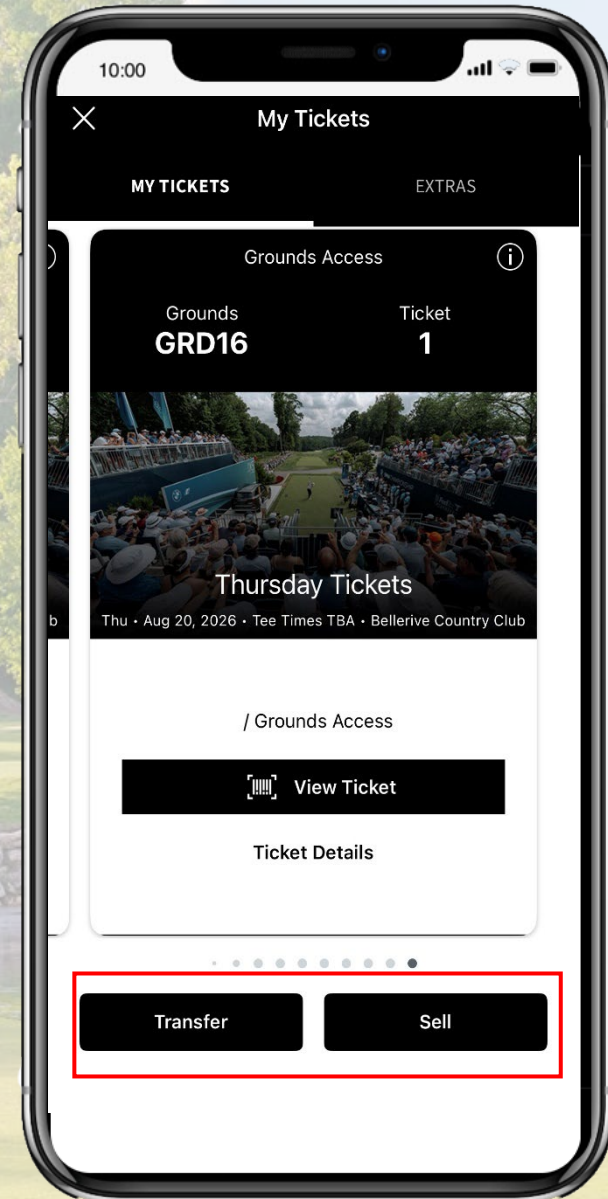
10:00

My Tickets

MY TICKETS

EXTRAS

Grounds Access

Grounds
GRD16

Ticket
1

b

Thursday Tickets

Thu • Aug 20, 2026 • Tee Times TBA • Bellerive Country Club

/ Grounds Access

View Ticket

Ticket Details

Transfer

Sell